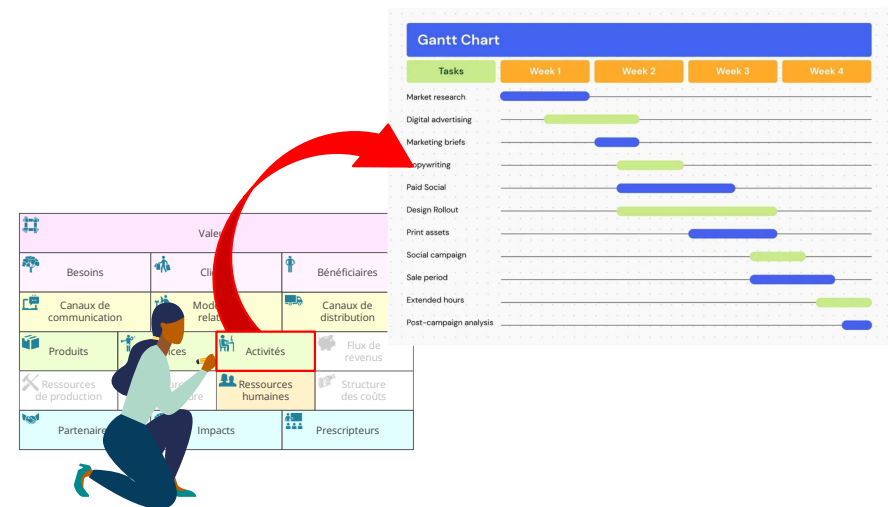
Gantt Chart

| Tasks | Week 1 | Week 2 | Week 3 | Week 4 |
|---|---|---|---|---|
| Market research | | | | |
| Digital advertising | | | | |
| Marketing briefs | | | | |
| Copywriting | | | | |
| Paid Social | | | | |
| Design Rollout | | | | |
| Print assets | | | | |
| Social campaign | | | | |
| Sale period | | | | |
| Extended hours | | | | |
| Post-campaign analysis | | | | |

Vale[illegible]

Besoins

Cli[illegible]

Bénéficiaires

Canaux de communication

Mod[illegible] relat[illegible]

Canaux de distribution

Produits

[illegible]ces

Activités

Flux de revenus

Ressources de production

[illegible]ure

Ressources humaines

Structure des coûts

Partenaire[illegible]

Impacts

Prescripteurs